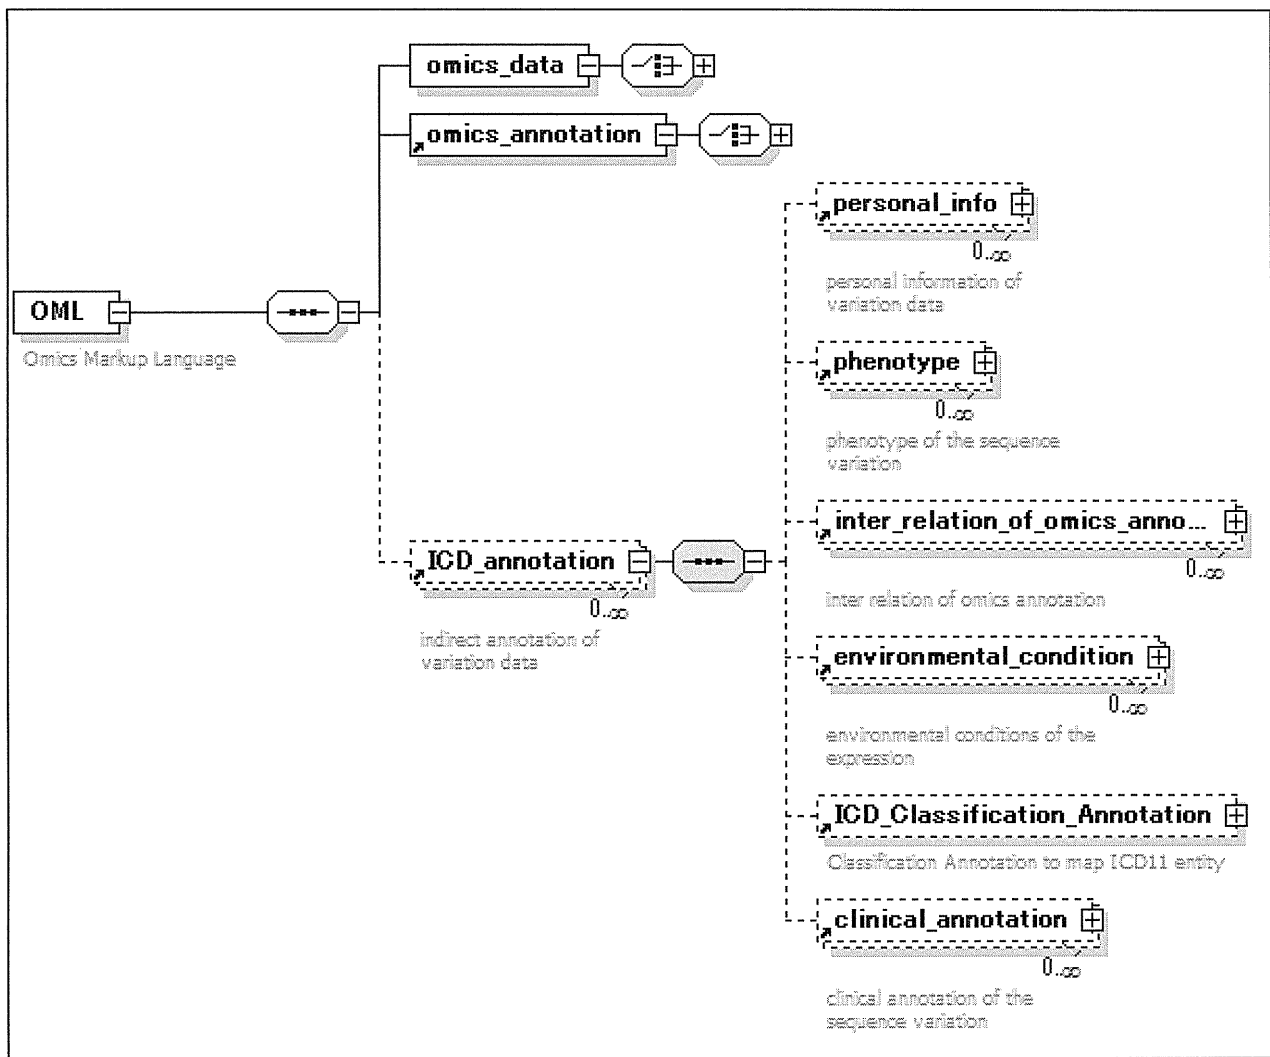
omics_data

omics_annotation

OML

Omics Markup Language

personal_info

0..∞

personal information of variation data

phenotype

0..∞

phenotype of the sequence variation

inter_relation_of_omics_anno...

0..∞

inter relation of omics annotation

ICD_annotation

0..∞

indirect annotation of variation data

environmental_condition

0..∞

environmental conditions of the expression

ICD_Classification_Annotation

Classification Annotation to map ICD11 entity

clinical_annotation

0..∞

clinical annotation of the sequence variation